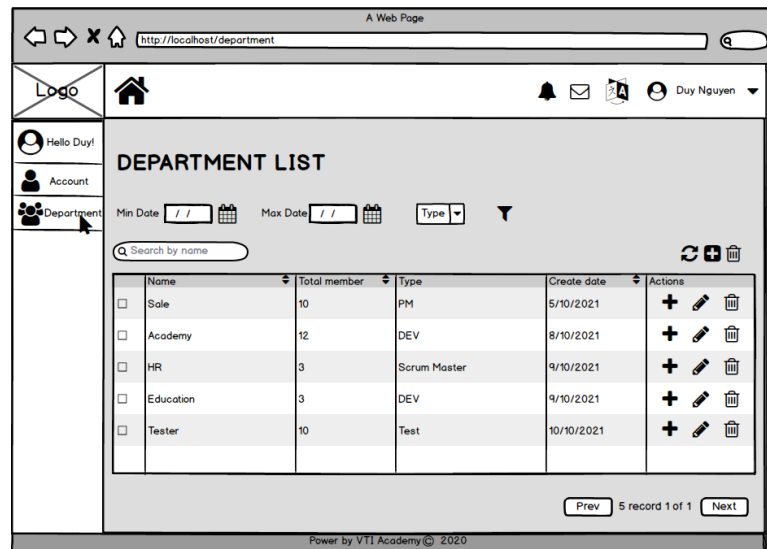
A Web Page

http://localhost/department

Logo

Duy Nguyen

Hello Duy!

Account

Department

DEPARTMENT LIST

Min Date / /

Max Date / /

Type

Search by name

| | Name | Total member | Type | Create date | Actions |
|---|---|---|---|---|---|
| | Sale | 10 | PM | 5/10/2021 | |
| | Academy | 12 | DEV | 8/10/2021 | |
| | HR | 3 | Scrum Master | 9/10/2021 | |
| | Education | 3 | DEV | 9/10/2021 | |
| | Tester | 10 | Test | 10/10/2021 | |
| | | | | | |

Prev 5 record 1 of 1 Next

Power by VTI Academy© 2020